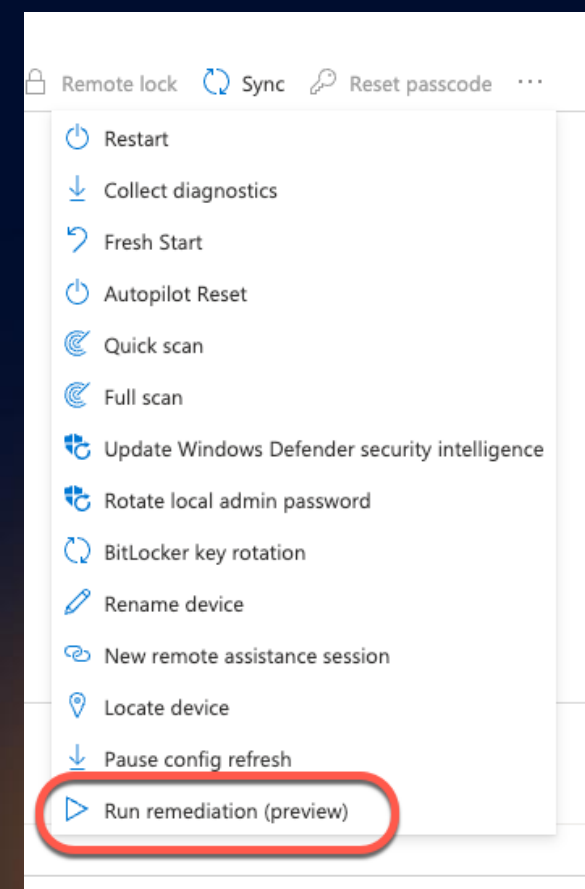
Remote lock Sync Reset passcode ···

Restart
Collect diagnostics
Fresh Start
Autopilot Reset
Quick scan
Full scan
Update Windows Defender security intelligence
Rotate local admin password
BitLocker key rotation
Rename device
New remote assistance session
Locate device
Pause config refresh
Run remediation (preview)